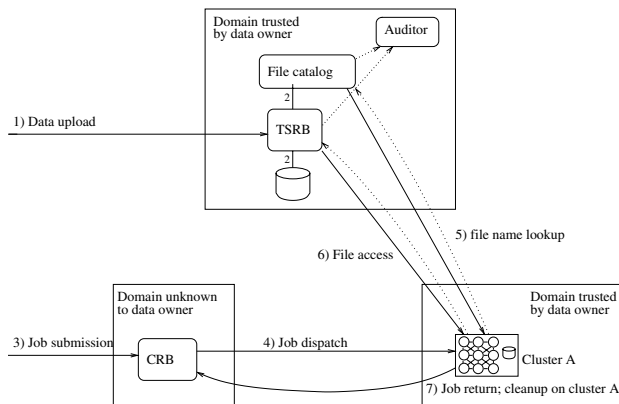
Domain trusted by data owner

Auditor

File catalog

2

1) Data upload

TSRB

2

5) file name lookup

6) File access

Domain unknown to data owner

Domain trusted by data owner

3) Job submission

CRB

4) Job dispatch

Cluster A

7) Job return; cleanup on cluster A